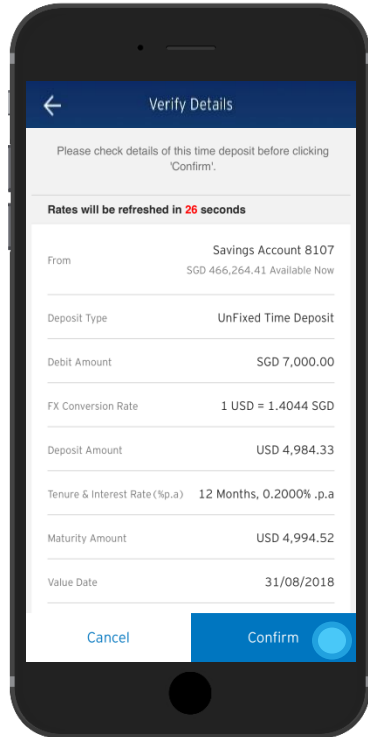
Verify Details

Please check details of this time deposit before clicking 'Confirm'.

Rates will be refreshed in 26 seconds

| | |
|---|---|
| From | Savings Account 8107 SGD 466,264.41 Available Now |
| Deposit Type | UnFixed Time Deposit |
| Debit Amount | SGD 7,000.00 |
| FX Conversion Rate | 1 USD = 1.4044 SGD |
| Deposit Amount | USD 4,984.33 |
| Tenure & Interest Rate (%p.a) | 12 Months, 0.2000% .p.a |
| Maturity Amount | USD 4,994.52 |
| Value Date | 31/08/2018 |

Cancel

Confirm